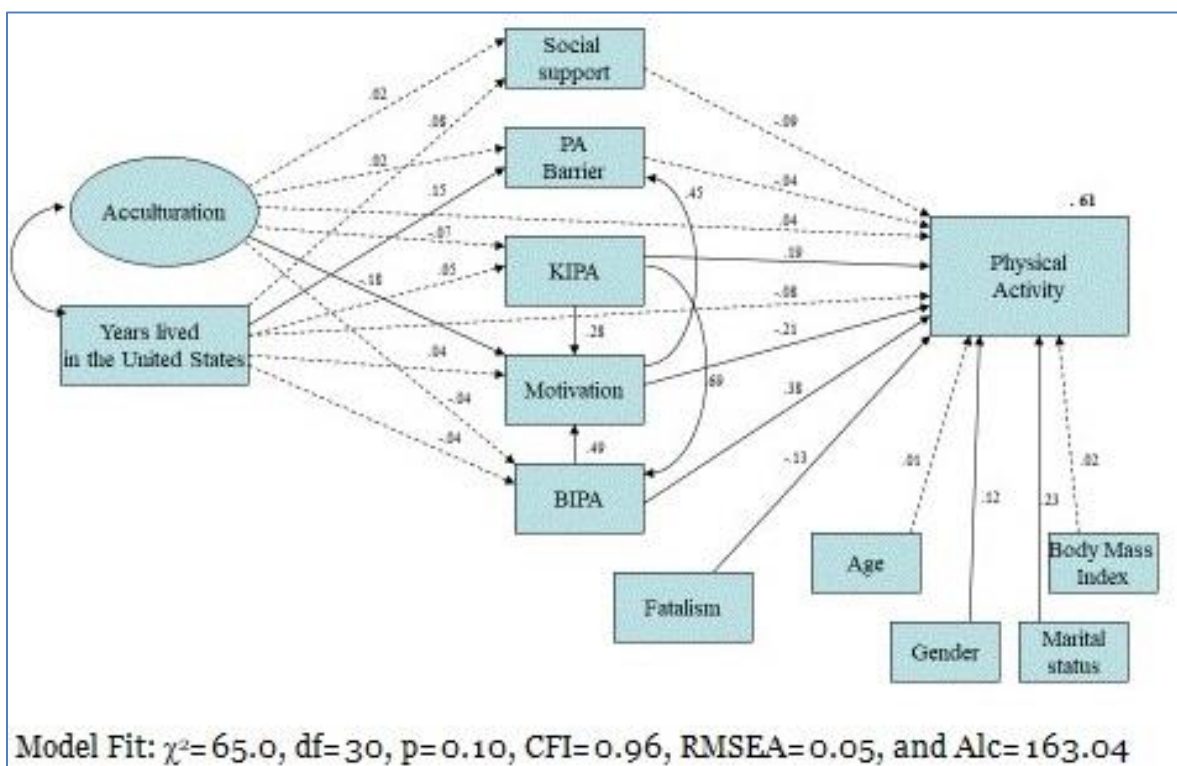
Social support

PA Barrier

Acculturation

KIPA

Years lived in the United States

Motivation

BIPA

Physical Activity

. 61

.02

.08

.02

.15

.07

.18

.05

.04

-.04

-.04

-.09

-.04

.04

.45

.19

-.08

.28

-.21

.69

.38

.49

-.13

.01

.12

.23

.02

Age

Body Mass Index

Fatalism

Gender

Marital status

Model Fit: $\chi^2$= 65.0, df= 30, p= 0.10, CFI= 0.96, RMSEA= 0.05, and Alc= 163.04